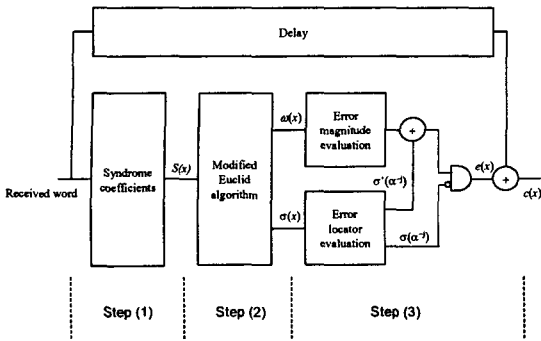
Delay

Received word

Syndrome coefficients

$S(x)$

Modified Euclid algorithm

$\omega(x)$

$\sigma(x)$

Error magnitude evaluation

Error locator evaluation

+

$\sigma'(\alpha^{-i})$

$\sigma(\alpha^{-i})$

$e(x)$

+

$c(x)$

Step (1)

Step (2)

Step (3)